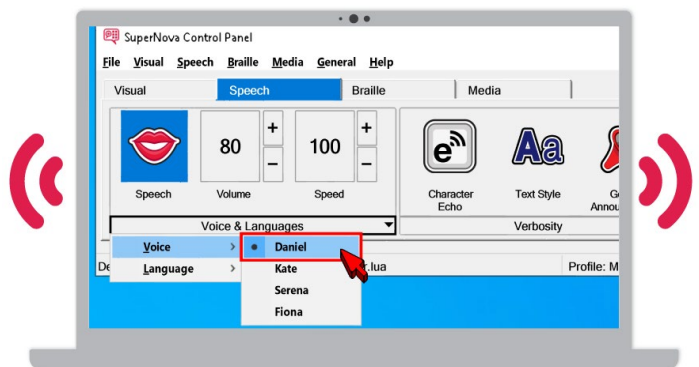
SuperNova Control Panel

File Visual Speech Braille Media General Help

Visual | Speech | Braille | Media

Speech

80 + −

Volume

100 + −

Speed

Voice & Languages

Character Echo

Text Style

G Annou

Verbosity

Voice >

Language >

Daniel

Kate

Serena

Fiona

De

r.lua

Profile: M